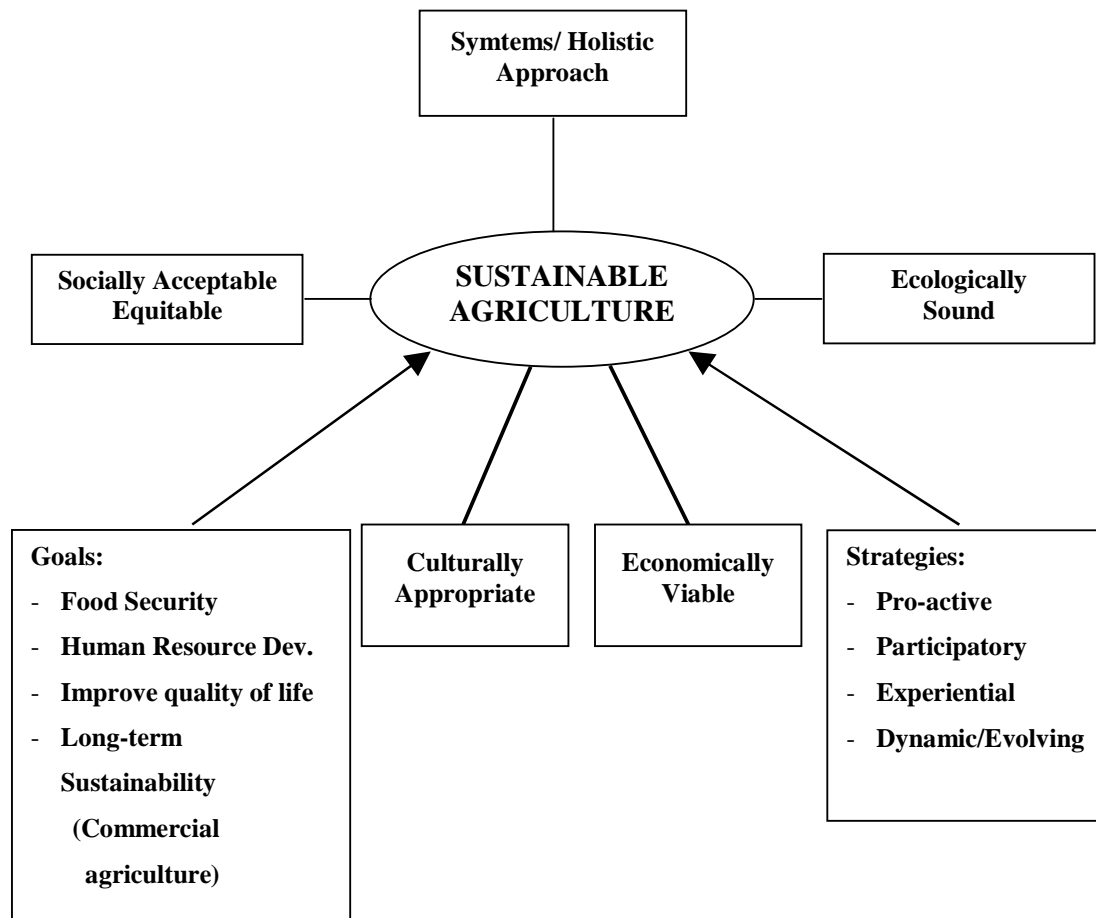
Symtems/ Holistic Approach

Socially Acceptable Equitable

SUSTAINABLE AGRICULTURE

Ecologically Sound

Goals:
- Food Security
- Human Resource Dev.
- Improve quality of life
- Long-term Sustainability (Commercial agriculture)

Culturally Appropriate

Economically Viable

Strategies:
- Pro-active
- Participatory
- Experiential
- Dynamic/Evolving